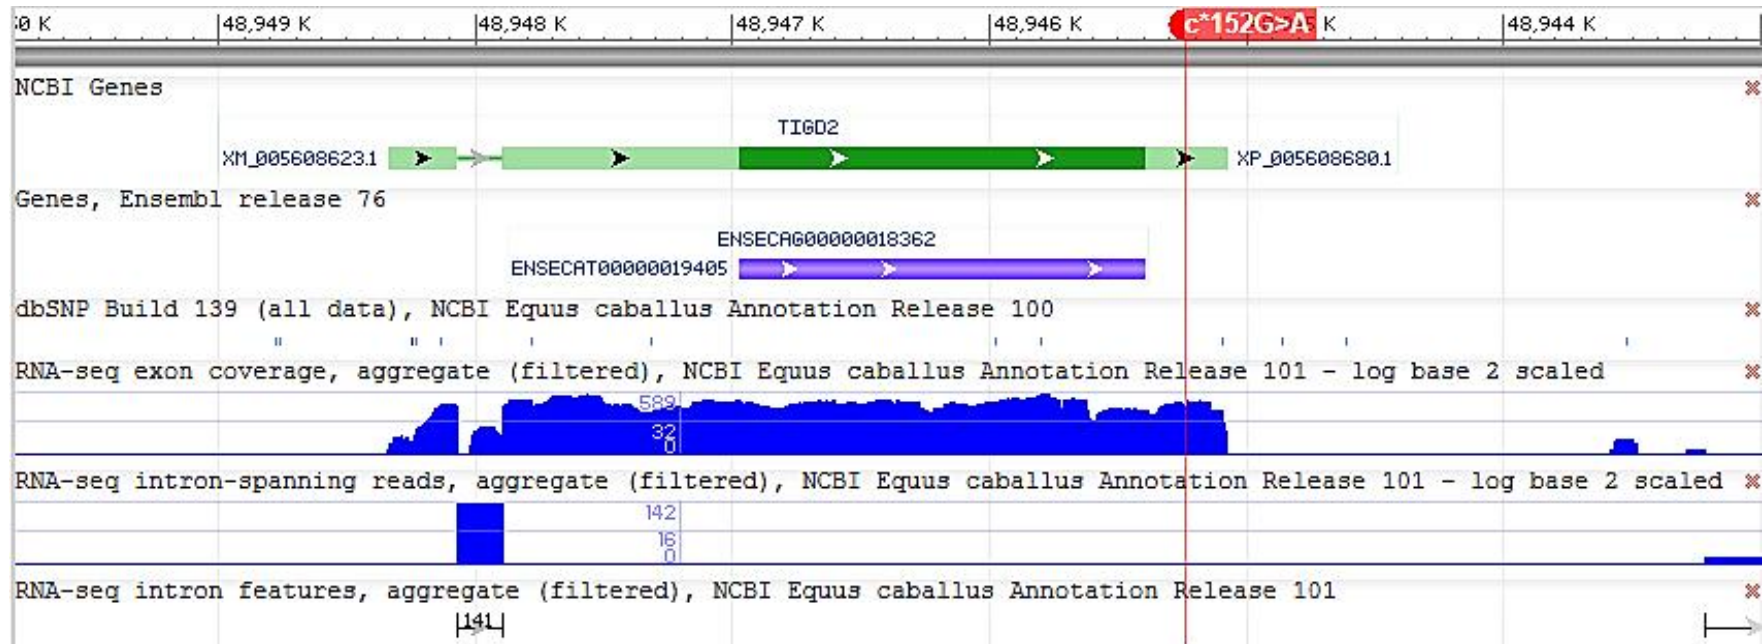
50 K | 48,949 K | 48,948 K | 48,947 K | 48,946 K | c*152G>A K | 48,944 K

NCBI Genes

TIGD2

XM_005608623.1 XP_005608680.1

Genes, Ensembl release 76

ENSECAG00000018362

ENSECAT00000019405

dbSNP Build 139 (all data), NCBI Equus caballus Annotation Release 100

RNA-seq exon coverage, aggregate (filtered), NCBI Equus caballus Annotation Release 101 - log base 2 scaled

589
32
0

RNA-seq intron-spanning reads, aggregate (filtered), NCBI Equus caballus Annotation Release 101 - log base 2 scaled

142
16
0

RNA-seq intron features, aggregate (filtered), NCBI Equus caballus Annotation Release 101

141